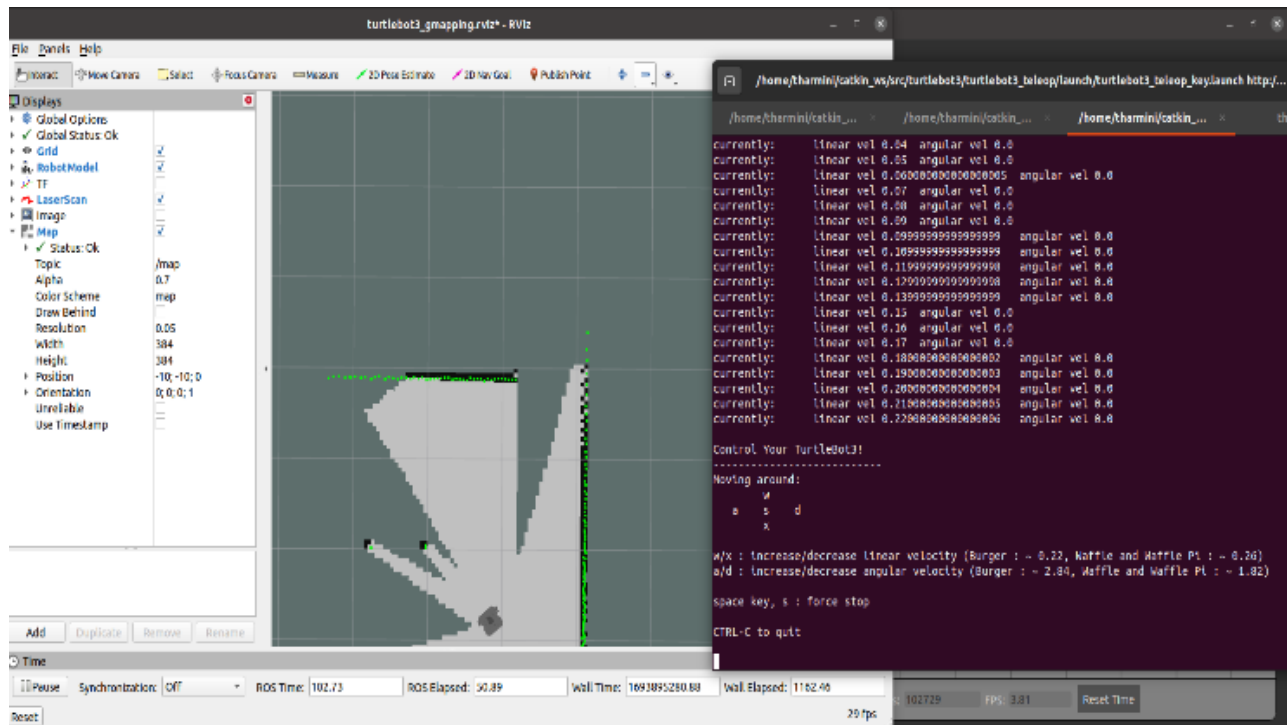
turtlebot3_gmapping.rviz* - RViz

File Panels Help

Interact Move Camera Select Focus Camera Measure 2D Pose Estimate 2D Nav Goal Publish Point

Displays
Global Options
Global Status: Ok
Grid
RobotModel
TF
LaserScan
Image
Map
Status: Ok
Topic /map
Alpha 0.7
Color Scheme map
Draw Behind
Resolution 0.05
Width 384
Height 384
Position -10; -10; 0
Orientation 0; 0; 0; 1
Unreliable
Use Timestamp

Add Duplicate Remove Rename

Time
Pause Synchronization: Off ROS Time: 102.73 ROS Elapsed: 50.89 Wall Time: 1693895280.88 Wall Elapsed: 1162.46
Reset 29 fps

/home/tharmini/catkin_ws/src/turtlebot3/turtlebot3_teleop/launch/turtlebot3_teleop_key.launch http:/...
/home/tharmini/catkin_... /home/tharmini/catkin_... /home/tharmini/catkin_...

currently: linear vel 0.04 angular vel 0.0
currently: linear vel 0.05 angular vel 0.0
currently: linear vel 0.06000000000000005 angular vel 0.0
currently: linear vel 0.07 angular vel 0.0
currently: linear vel 0.08 angular vel 0.0
currently: linear vel 0.09 angular vel 0.0
currently: linear vel 0.09999999999999999 angular vel 0.0
currently: linear vel 0.10999999999999999 angular vel 0.0
currently: linear vel 0.11999999999999998 angular vel 0.0
currently: linear vel 0.12999999999999998 angular vel 0.0
currently: linear vel 0.13999999999999999 angular vel 0.0
currently: linear vel 0.15 angular vel 0.0
currently: linear vel 0.16 angular vel 0.0
currently: linear vel 0.17 angular vel 0.0
currently: linear vel 0.18000000000000002 angular vel 0.0
currently: linear vel 0.19000000000000003 angular vel 0.0
currently: linear vel 0.20000000000000004 angular vel 0.0
currently: linear vel 0.21000000000000005 angular vel 0.0
currently: linear vel 0.22000000000000006 angular vel 0.0

Control Your TurtleBot3!
---------------------------
Moving around:
w
a s d
x

w/x : increase/decrease linear velocity (Burger : ~ 0.22, Waffle and Waffle Pi : ~ 0.26)
a/d : increase/decrease angular velocity (Burger : ~ 2.84, Waffle and Waffle Pi : ~ 1.82)

space key, s : force stop

CTRL-C to quit

102729 FPS: 3.81 Reset Time